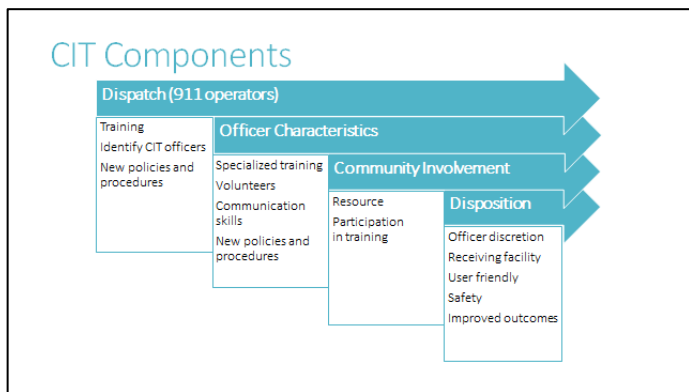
CIT Components

Dispatch (911 operators)

Training
Identify CIT officers
New policies and procedures

Officer Characteristics

Specialized training
Volunteers
Communication skills
New policies and procedures

Community Involvement

Resource
Participation in training

Disposition

Officer discretion
Receiving facility
User friendly
Safety
Improved outcomes